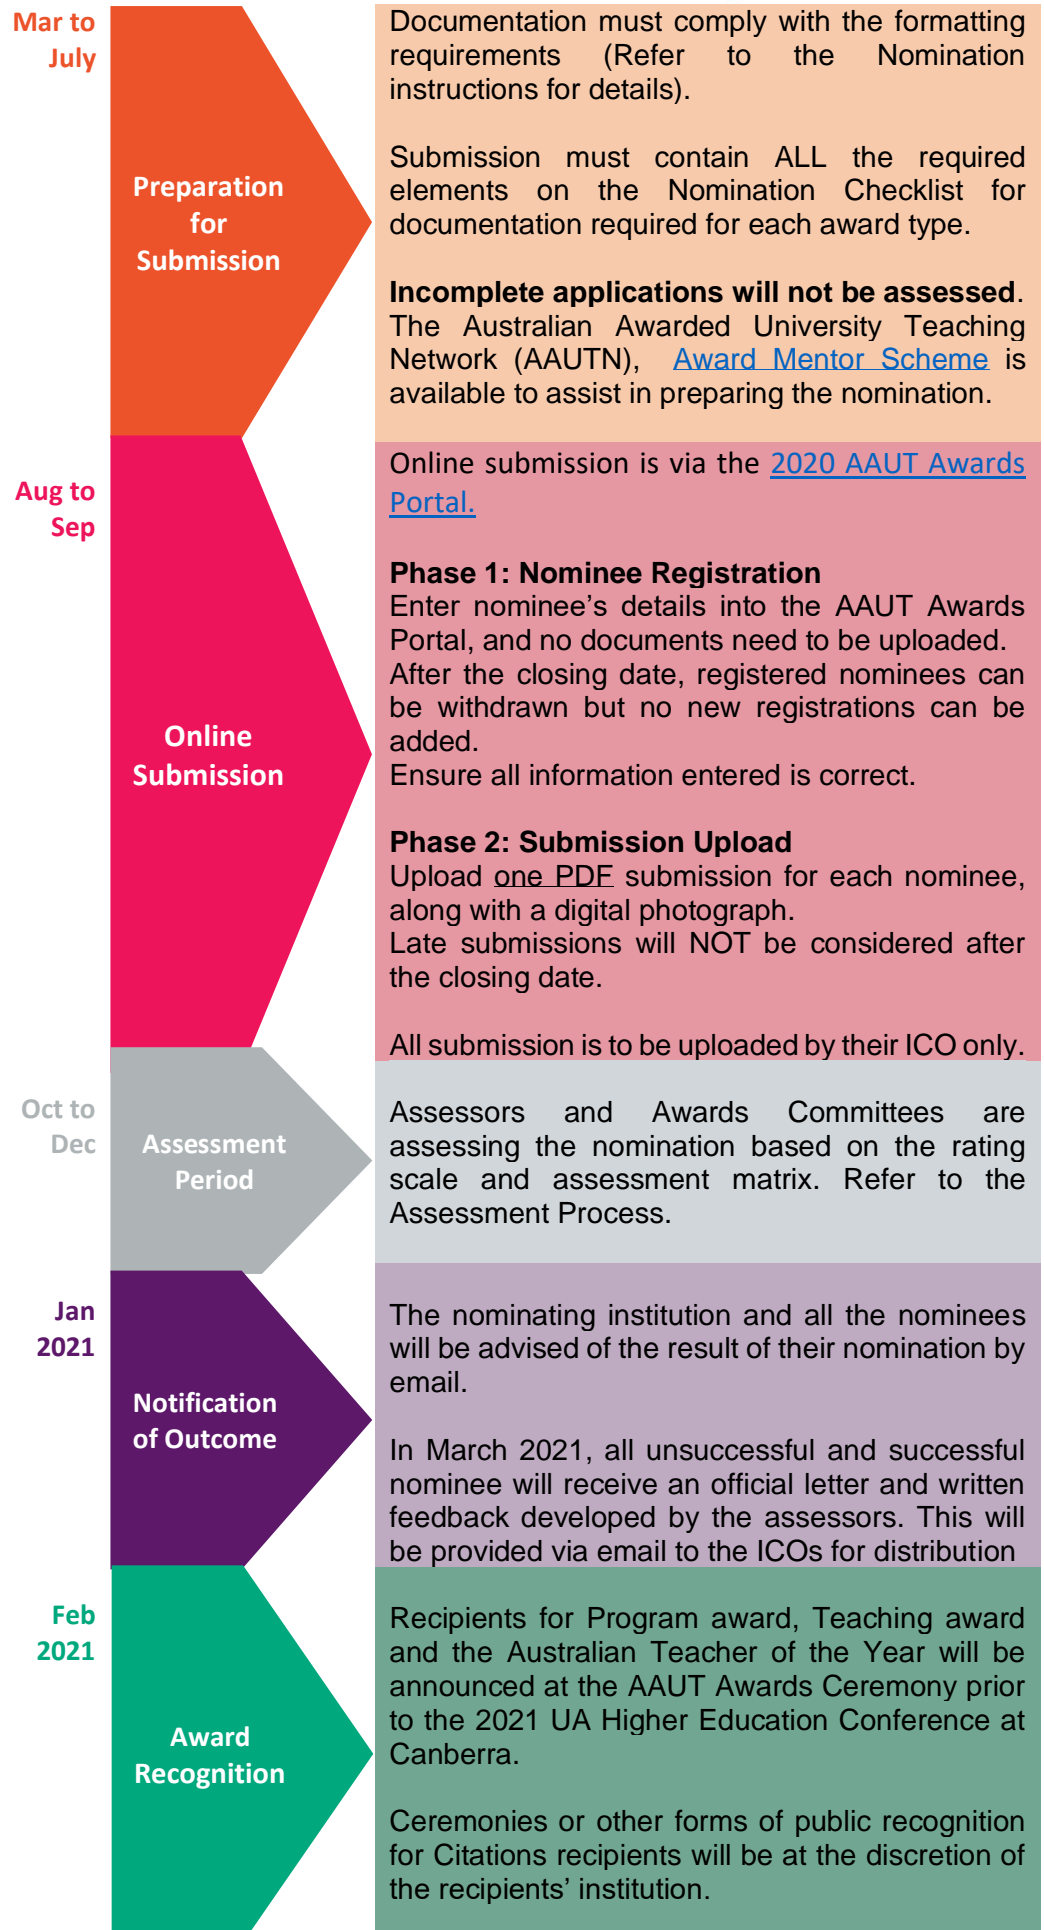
Mar to July

Preparation for Submission

Documentation must comply with the formatting requirements (Refer to the Nomination instructions for details).

Submission must contain ALL the required elements on the Nomination Checklist for documentation required for each award type.

**Incomplete applications will not be assessed**. The Australian Awarded University Teaching Network (AAUTN), Award Mentor Scheme is available to assist in preparing the nomination.

Aug to Sep

Online Submission

Online submission is via the 2020 AAUT Awards Portal.

**Phase 1: Nominee Registration**
Enter nominee's details into the AAUT Awards Portal, and no documents need to be uploaded. After the closing date, registered nominees can be withdrawn but no new registrations can be added.
Ensure all information entered is correct.

**Phase 2: Submission Upload**
Upload one PDF submission for each nominee, along with a digital photograph.
Late submissions will NOT be considered after the closing date.

All submission is to be uploaded by their ICO only.

Oct to Dec

Assessment Period

Assessors and Awards Committees are assessing the nomination based on the rating scale and assessment matrix. Refer to the Assessment Process.

Jan 2021

Notification of Outcome

The nominating institution and all the nominees will be advised of the result of their nomination by email.

In March 2021, all unsuccessful and successful nominee will receive an official letter and written feedback developed by the assessors. This will be provided via email to the ICOs for distribution

Feb 2021

Award Recognition

Recipients for Program award, Teaching award and the Australian Teacher of the Year will be announced at the AAUT Awards Ceremony prior to the 2021 UA Higher Education Conference at Canberra.

Ceremonies or other forms of public recognition for Citations recipients will be at the discretion of the recipients' institution.